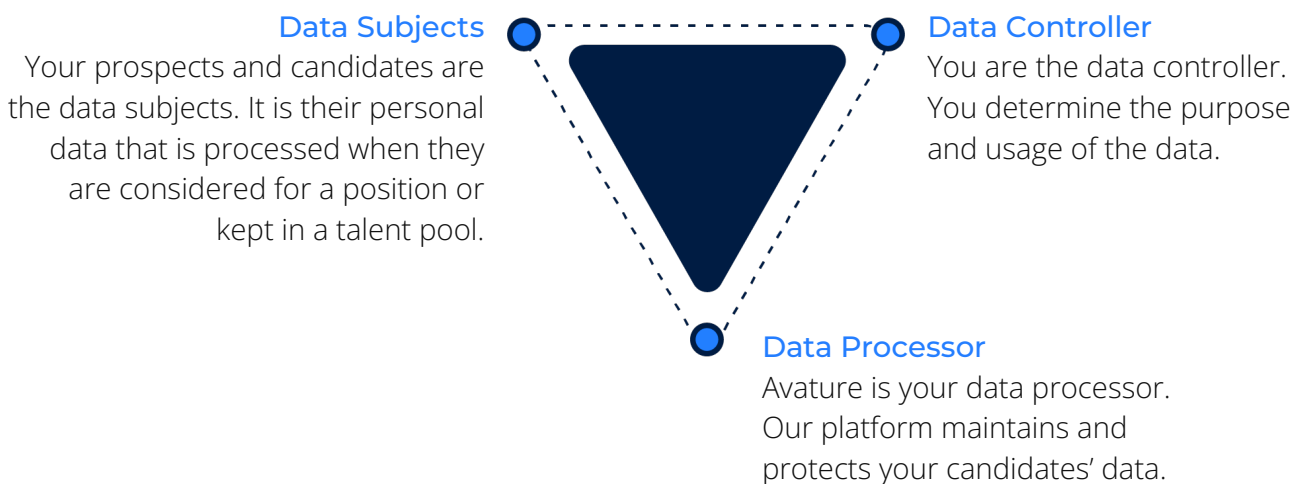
Data Subjects
Your prospects and candidates are the data subjects. It is their personal data that is processed when they are considered for a position or kept in a talent pool.

Data Controller
You are the data controller. You determine the purpose and usage of the data.

Data Processor
Avature is your data processor. Our platform maintains and protects your candidates' data.